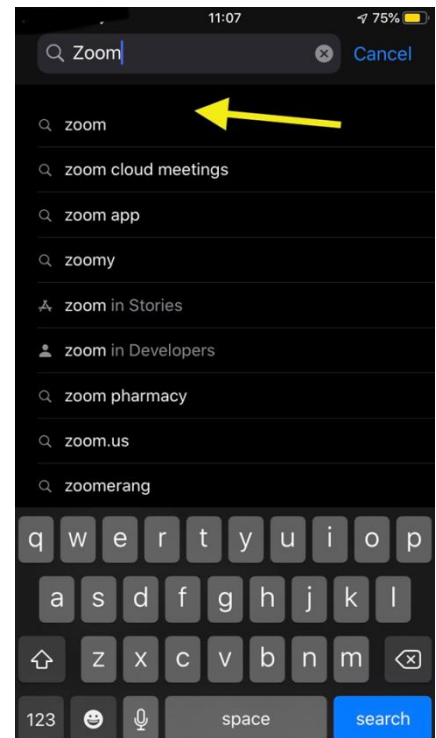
11:07
75%

Zoom
Cancel

zoom
zoom cloud meetings
zoom app
zoomy
zoom in Stories
zoom in Developers
zoom pharmacy
zoom.us
zoomerang

q w e r t y u i o p
a s d f g h j k l
z x c v b n m
123
space
search